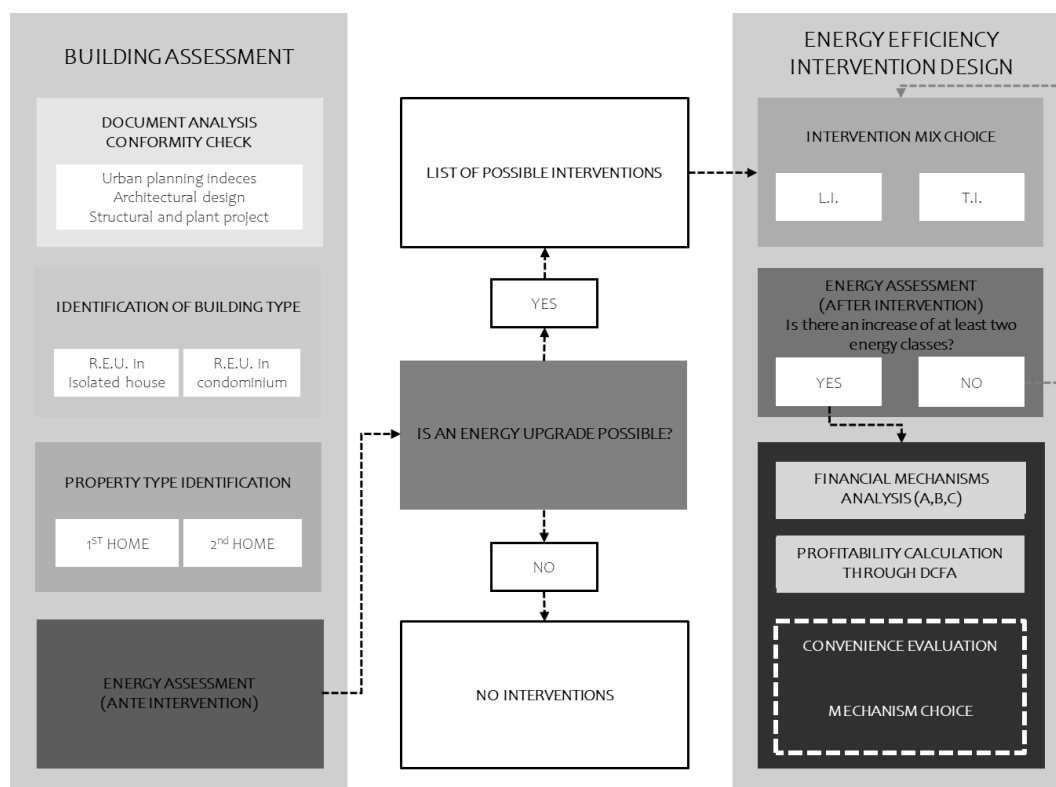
BUILDING ASSESSMENT

DOCUMENT ANALYSIS
CONFORMITY CHECK

Urban planning indeces
Architectural design
Structural and plant project

IDENTIFICATION OF BUILDING TYPE

R.E.U. in isolated house

R.E.U. in condominium

PROPERTY TYPE IDENTIFICATION

$1^{ST}$ HOME

$2^{nd}$ HOME

ENERGY ASSESSMENT
(ANTE INTERVENTION)

LIST OF POSSIBLE INTERVENTIONS

YES

IS AN ENERGY UPGRADE POSSIBLE?

NO

NO INTERVENTIONS

ENERGY EFFICIENCY
INTERVENTION DESIGN

INTERVENTION MIX CHOICE

L.I.

T.I.

ENERGY ASSESSMENT
(AFTER INTERVENTION)
Is there an increase of at least two energy classes?

YES

NO

FINANCIAL MECHANISMS ANALYSIS (A,B,C)

PROFITABILITY CALCULATION THROUGH DCFA

CONVENIENCE EVALUATION

MECHANISM CHOICE